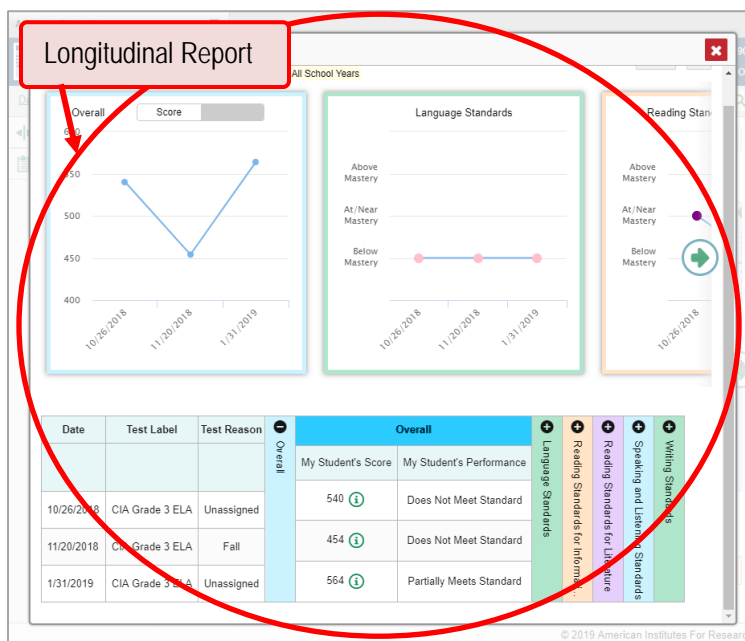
Longitudinal Report

All School Years

Overall

Score

600

550

500

450

400

10/26/2018

11/20/2018

1/31/2019

Language Standards

Above Mastery

At/Near Mastery

Below Mastery

10/26/2018

11/20/2018

1/31/2019

Reading Stand

Above Mastery

At/Near Mastery

Below Mastery

10/26/2018

| Date | Test Label | Test Reason | Overall | Overall | | Language Standards | Reading Standards for Informa | Reading Standards for Literature | Speaking and Listening Standards | Writing Standards |
|---|---|---|---|---|---|---|---|---|---|---|
| | | | | My Student's Score | My Student's Performance | | | | | |
| 10/26/2018 | CIA Grade 3 ELA | Unassigned | | 540 | Does Not Meet Standard | | | | | |
| 11/20/2018 | CIA Grade 3 ELA | Fall | | 454 | Does Not Meet Standard | | | | | |
| 1/31/2019 | CIA Grade 3 ELA | Unassigned | | 564 | Partially Meets Standard | | | | | |

© 2019 American Institutes For Research